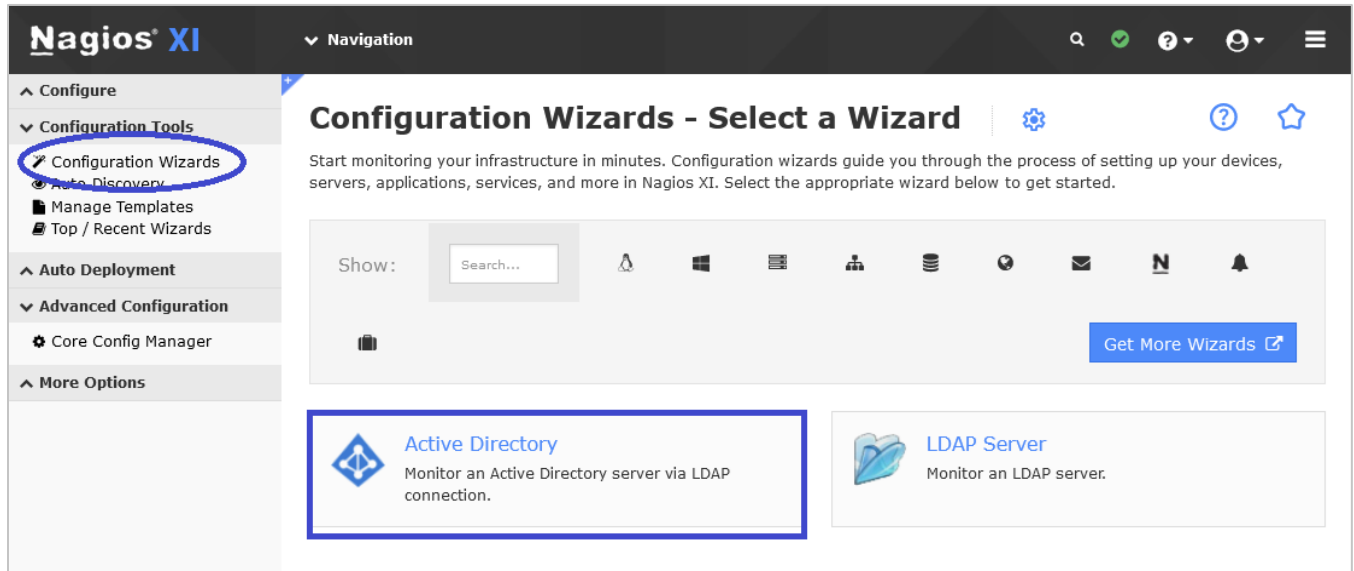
Nagios® XI

Navigation

Configure

Configuration Tools

Configuration Wizards

Auto Discovery

Manage Templates

Top / Recent Wizards

Auto Deployment

Advanced Configuration

Core Config Manager

More Options

Configuration Wizards - Select a Wizard

Start monitoring your infrastructure in minutes. Configuration wizards guide you through the process of setting up your devices, servers, applications, services, and more in Nagios XI. Select the appropriate wizard below to get started.

Show:

Search...

N

Get More Wizards

Active Directory

Monitor an Active Directory server via LDAP connection.

LDAP Server

Monitor an LDAP server.